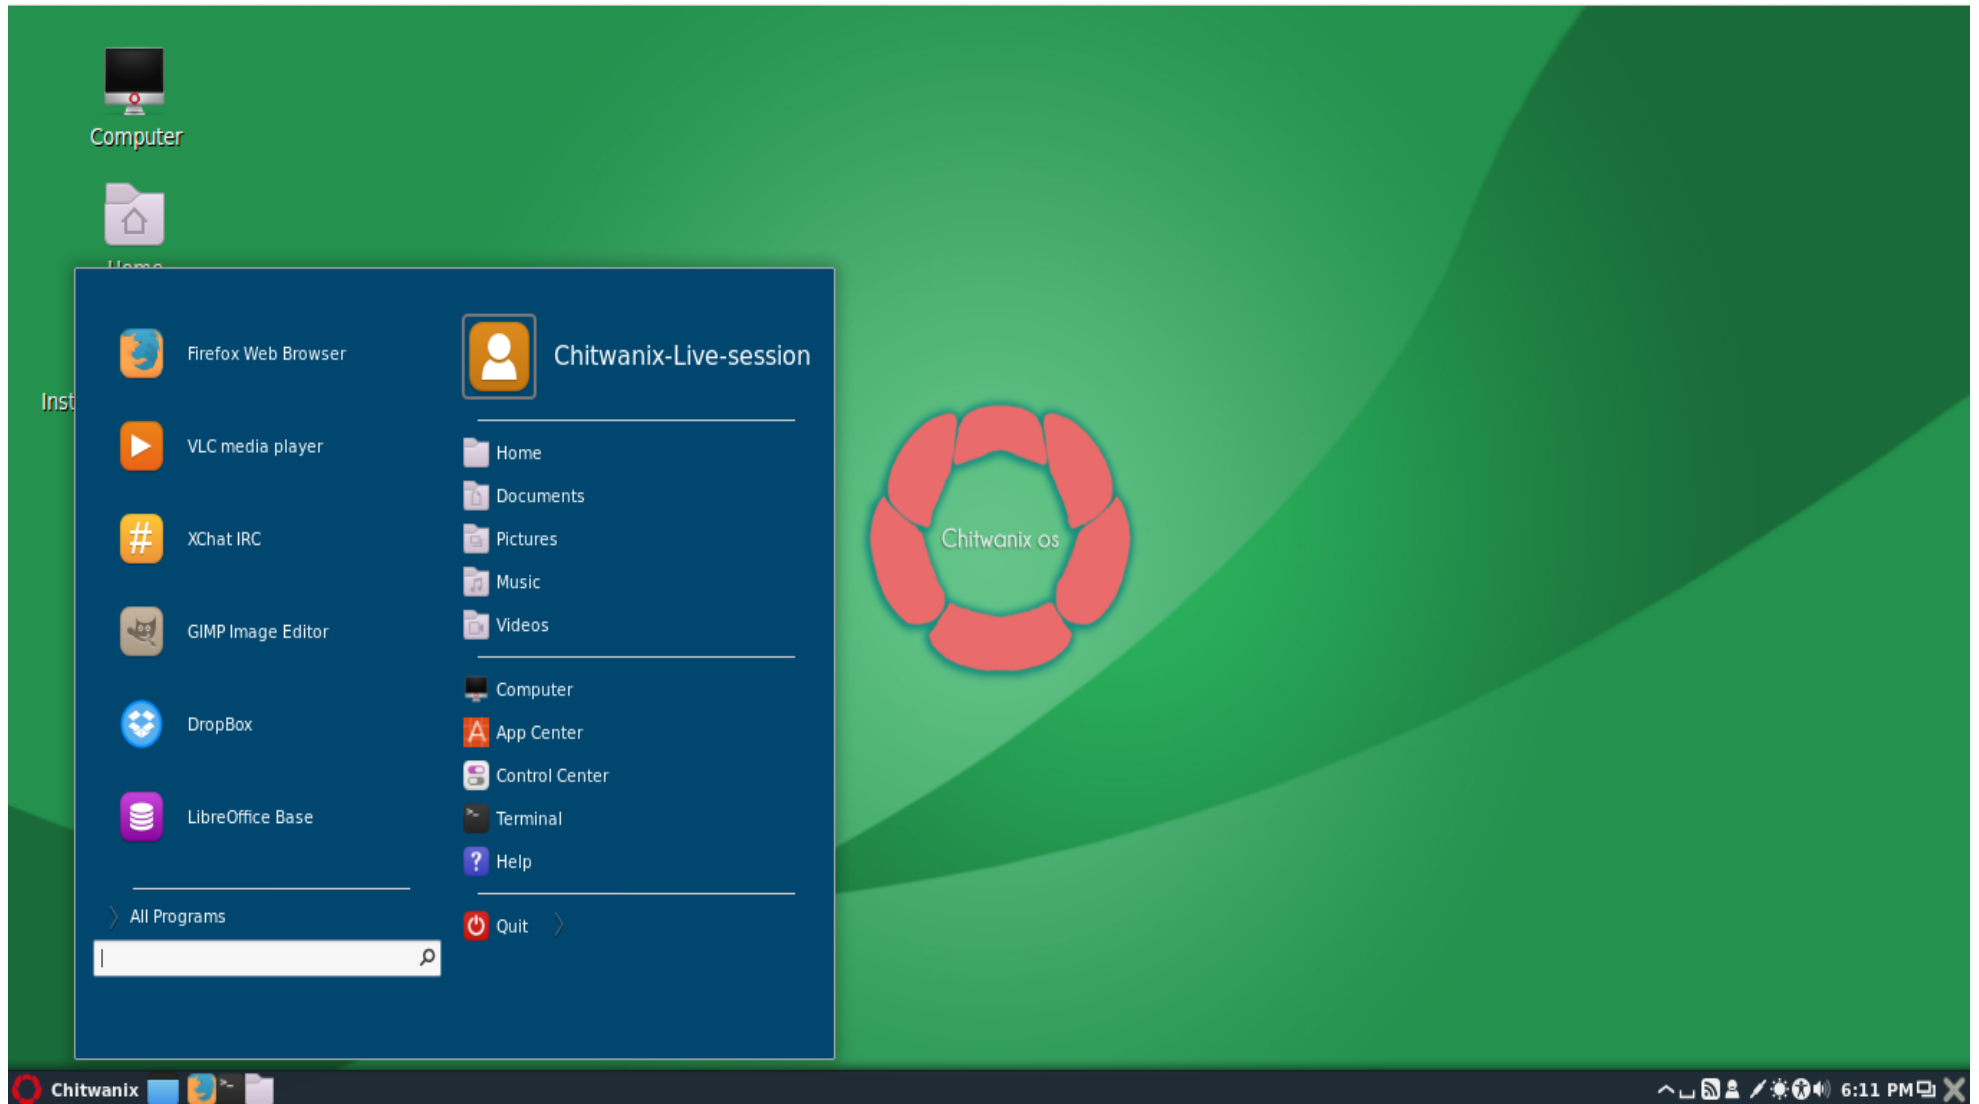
Computer

Home

Inst

Firefox Web Browser

VLC media player

XChat IRC

GIMP Image Editor

DropBox

LibreOffice Base

All Programs

Chitwanix-Live-session

Home

Documents

Pictures

Music

Videos

Computer

App Center

Control Center

Terminal

Help

Quit

Chitwanix os

Chitwanix

6:11 PM